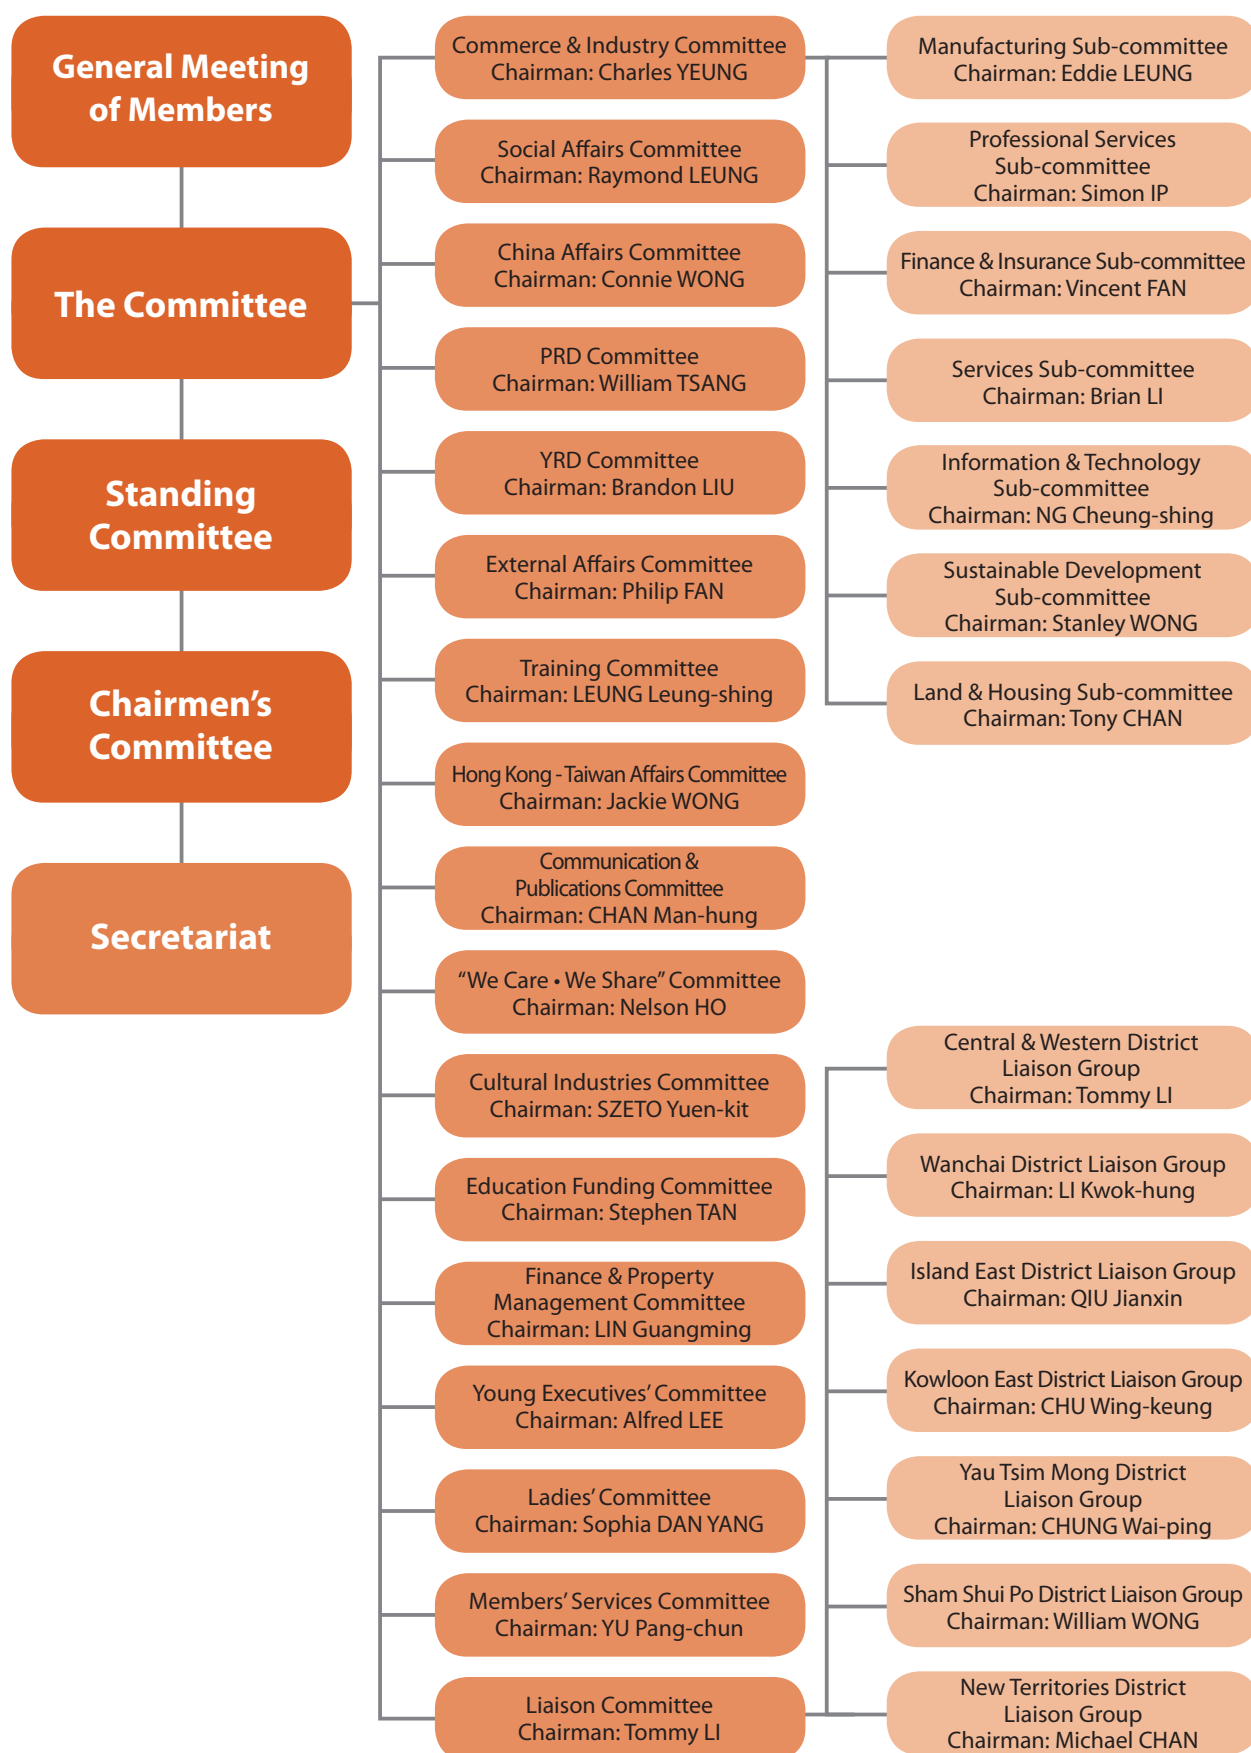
General Meeting of Members

The Committee

Standing Committee

Chairmen's Committee

Secretariat

Commerce & Industry Committee
Chairman: Charles YEUNG

Social Affairs Committee
Chairman: Raymond LEUNG

China Affairs Committee
Chairman: Connie WONG

PRD Committee
Chairman: William TSANG

YRD Committee
Chairman: Brandon LIU

External Affairs Committee
Chairman: Philip FAN

Training Committee
Chairman: LEUNG Leung-shing

Hong Kong - Taiwan Affairs Committee
Chairman: Jackie WONG

Communication & Publications Committee
Chairman: CHAN Man-hung

"We Care • We Share" Committee
Chairman: Nelson HO

Cultural Industries Committee
Chairman: SZETO Yuen-kit

Education Funding Committee
Chairman: Stephen TAN

Finance & Property Management Committee
Chairman: LIN Guangming

Young Executives' Committee
Chairman: Alfred LEE

Ladies' Committee
Chairman: Sophia DAN YANG

Members' Services Committee
Chairman: YU Pang-chun

Liaison Committee
Chairman: Tommy LI

Manufacturing Sub-committee
Chairman: Eddie LEUNG

Professional Services Sub-committee
Chairman: Simon IP

Finance & Insurance Sub-committee
Chairman: Vincent FAN

Services Sub-committee
Chairman: Brian LI

Information & Technology Sub-committee
Chairman: NG Cheung-shing

Sustainable Development Sub-committee
Chairman: Stanley WONG

Land & Housing Sub-committee
Chairman: Tony CHAN

Central & Western District Liaison Group
Chairman: Tommy LI

Wanchai District Liaison Group
Chairman: LI Kwok-hung

Island East District Liaison Group
Chairman: QIU Jianxin

Kowloon East District Liaison Group
Chairman: CHU Wing-keung

Yau Tsim Mong District Liaison Group
Chairman: CHUNG Wai-ping

Sham Shui Po District Liaison Group
Chairman: William WONG

New Territories District Liaison Group
Chairman: Michael CHAN